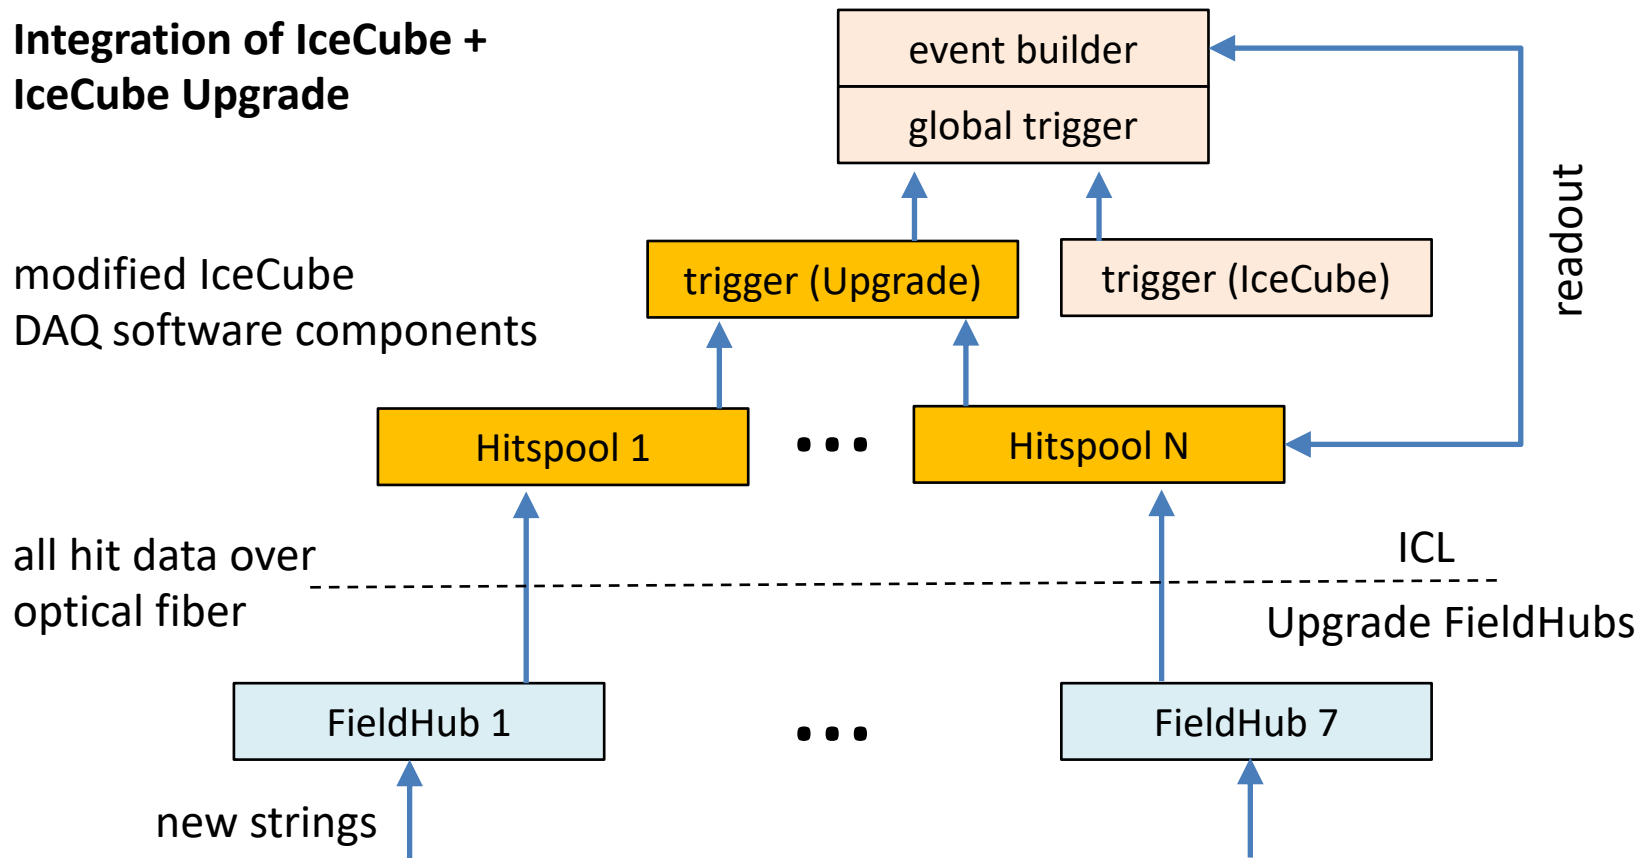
Integration of IceCube + IceCube Upgrade

event builder
global trigger

readout

modified IceCube DAQ software components

trigger (Upgrade)
trigger (IceCube)

Hitspool 1
•••
Hitspool N

all hit data over optical fiber

ICL
Upgrade FieldHubs

FieldHub 1
•••
FieldHub 7

new strings